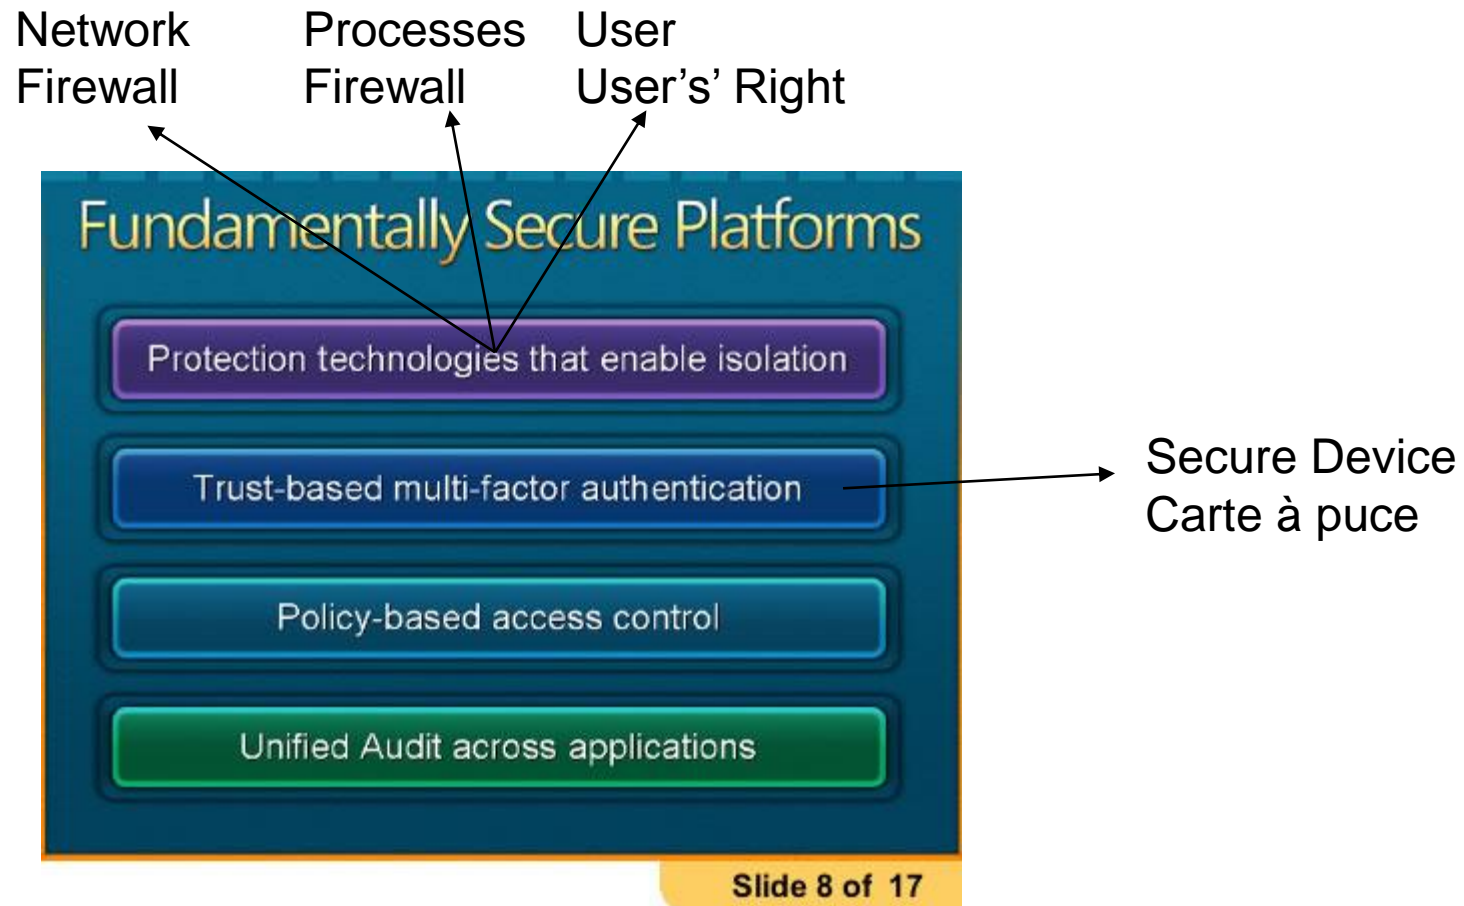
Network Firewall

Processes Firewall

User User’s’ Right

Fundamentally Secure Platforms

Protection technologies that enable isolation

Trust-based multi-factor authentication

Secure Device Carte à puce

Policy-based access control

Unified Audit across applications

Slide 8 of 17